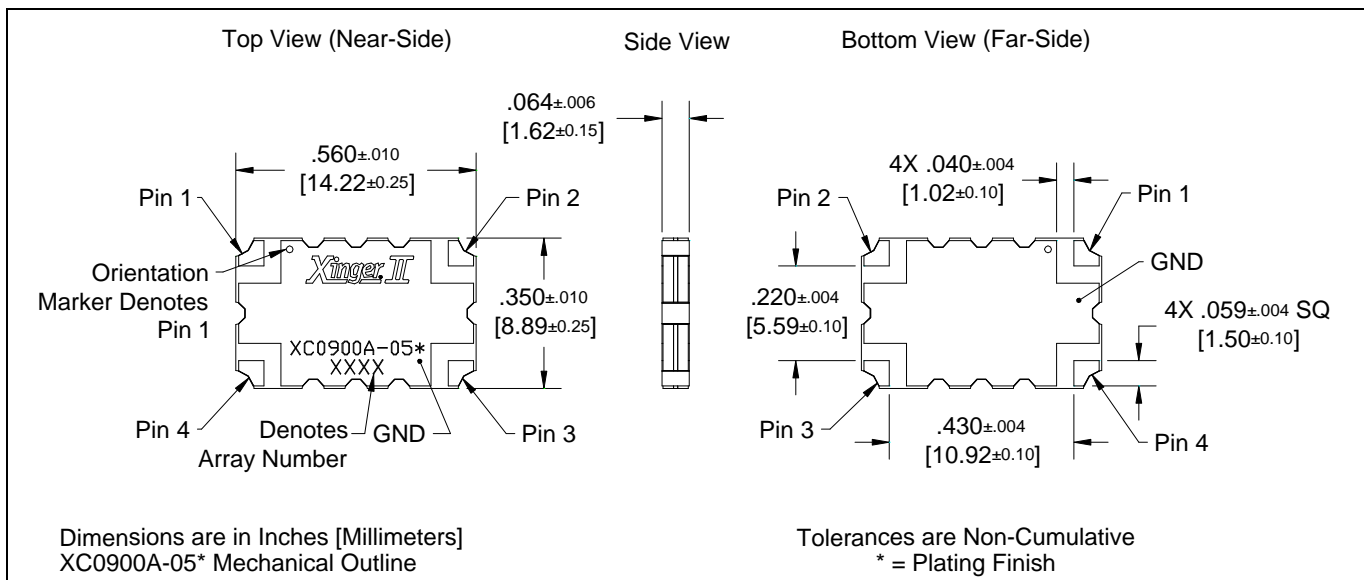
Top View (Near-Side)

Side View

Bottom View (Far-Side)

.560±.010
[14.22±0.25]

Pin 1

Pin 2

Orientation Marker Denotes Pin 1

Xinger II

XC0900A-05*
XXXX

.350±.010
[8.89±0.25]

Pin 4

Denotes Array Number

GND

Pin 3

.064±.006
[1.62±0.15]

4X .040±.004
[1.02±0.10]

Pin 2

Pin 1

GND

.220±.004
[5.59±0.10]

4X .059±.004 SQ
[1.50±0.10]

Pin 3

.430±.004
[10.92±0.10]

Pin 4

Dimensions are in Inches [Millimeters]
XC0900A-05* Mechanical Outline

Tolerances are Non-Cumulative
* = Plating Finish